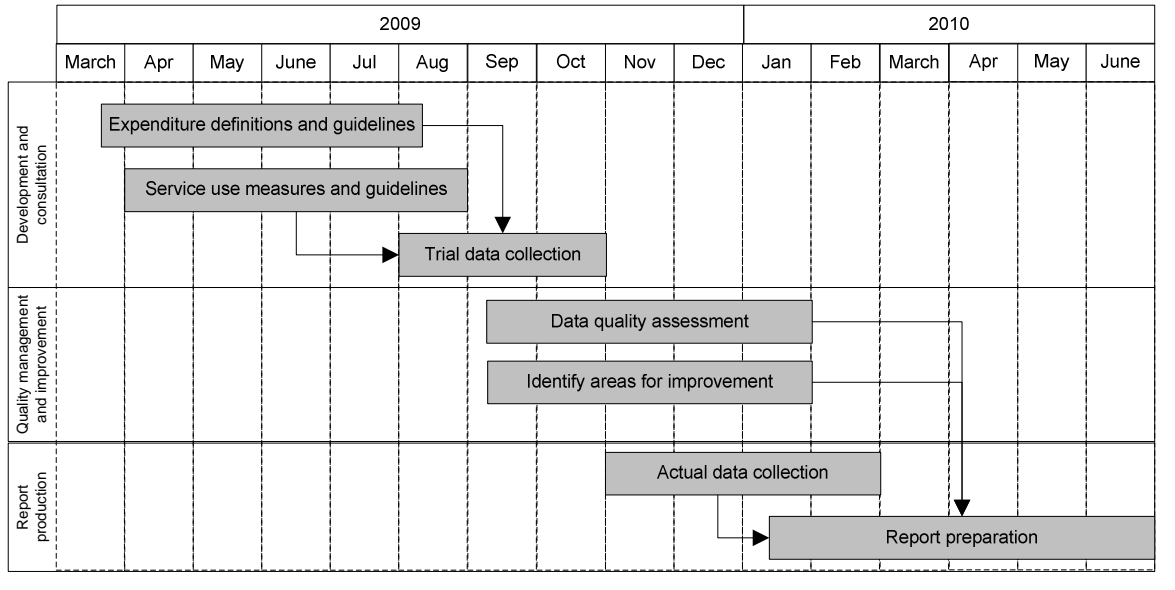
| | 2009 | | | | | | | | | | 2010 | | | | | |
|---|---|---|---|---|---|---|---|---|---|---|---|---|---|---|---|---|
| | March | Apr | May | June | Jul | Aug | Sep | Oct | Nov | Dec | Jan | Feb | March | Apr | May | June |

Development and consultation

Expenditure definitions and guidelines

Service use measures and guidelines

Trial data collection

Quality management and improvement

Data quality assessment

Identify areas for improvement

Report production

Actual data collection

Report preparation